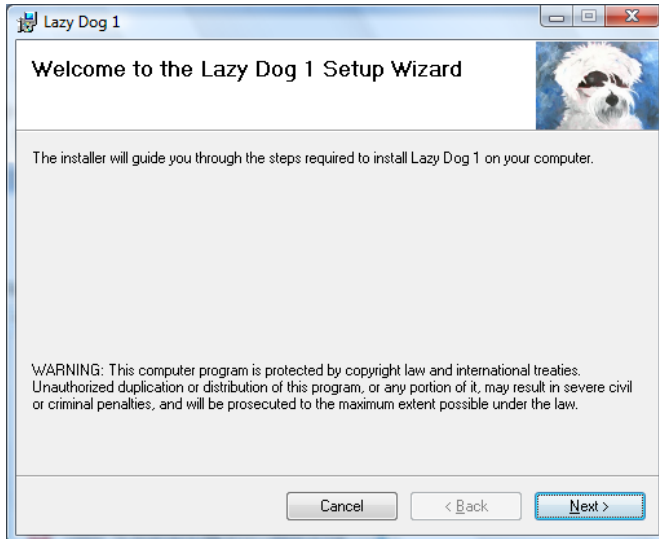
Lazy Dog 1

Welcome to the Lazy Dog 1 Setup Wizard

The installer will guide you through the steps required to install Lazy Dog 1 on your computer.

WARNING: This computer program is protected by copyright law and international treaties. Unauthorized duplication or distribution of this program, or any portion of it, may result in severe civil or criminal penalties, and will be prosecuted to the maximum extent possible under the law.

Cancel
< Back
Next >